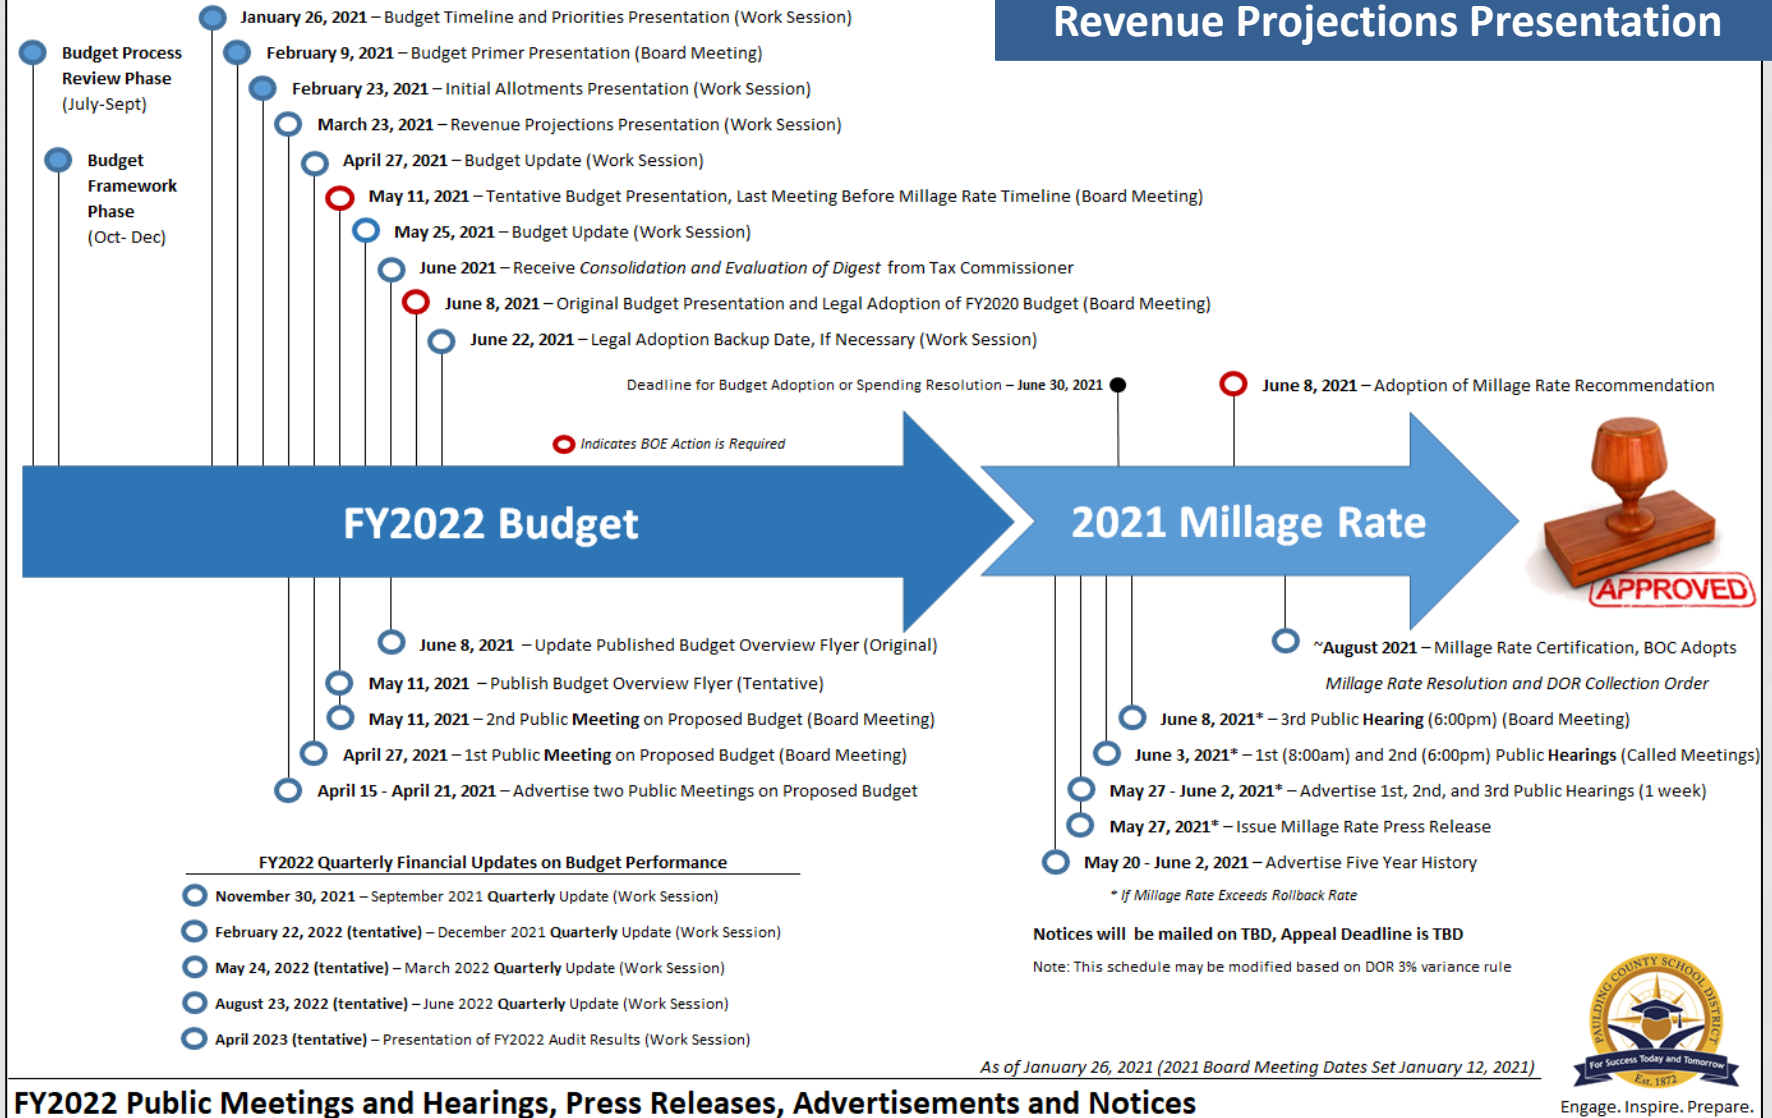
Revenue Projections Presentation

Budget Process Review Phase (July-Sept)

Budget Framework Phase (Oct- Dec)

January 26, 2021 – Budget Timeline and Priorities Presentation (Work Session)
February 9, 2021 – Budget Primer Presentation (Board Meeting)
February 23, 2021 – Initial Allotments Presentation (Work Session)
March 23, 2021 – Revenue Projections Presentation (Work Session)
April 27, 2021 – Budget Update (Work Session)
May 11, 2021 – Tentative Budget Presentation, Last Meeting Before Millage Rate Timeline (Board Meeting)
May 25, 2021 – Budget Update (Work Session)
June 2021 – Receive Consolidation and Evaluation of Digest from Tax Commissioner
June 8, 2021 – Original Budget Presentation and Legal Adoption of FY2020 Budget (Board Meeting)
June 22, 2021 – Legal Adoption Backup Date, If Necessary (Work Session)

Deadline for Budget Adoption or Spending Resolution – June 30, 2021

June 8, 2021 – Adoption of Millage Rate Recommendation

Indicates BOE Action is Required

FY2022 Budget

2021 Millage Rate

APPROVED

June 8, 2021 – Update Published Budget Overview Flyer (Original)
May 11, 2021 – Publish Budget Overview Flyer (Tentative)
May 11, 2021 – 2nd Public Meeting on Proposed Budget (Board Meeting)
April 27, 2021 – 1st Public Meeting on Proposed Budget (Board Meeting)
April 15 - April 21, 2021 – Advertise two Public Meetings on Proposed Budget

~August 2021 – Millage Rate Certification, BOC Adopts Millage Rate Resolution and DOR Collection Order
June 8, 2021* – 3rd Public Hearing (6:00pm) (Board Meeting)
June 3, 2021* – 1st (8:00am) and 2nd (6:00pm) Public Hearings (Called Meetings)
May 27 - June 2, 2021* – Advertise 1st, 2nd, and 3rd Public Hearings (1 week)
May 27, 2021* – Issue Millage Rate Press Release
May 20 - June 2, 2021 – Advertise Five Year History
* If Millage Rate Exceeds Rollback Rate

FY2022 Quarterly Financial Updates on Budget Performance
November 30, 2021 – September 2021 Quarterly Update (Work Session)
February 22, 2022 (tentative) – December 2021 Quarterly Update (Work Session)
May 24, 2022 (tentative) – March 2022 Quarterly Update (Work Session)
August 23, 2022 (tentative) – June 2022 Quarterly Update (Work Session)
April 2023 (tentative) – Presentation of FY2022 Audit Results (Work Session)

Notices will be mailed on TBD, Appeal Deadline is TBD

Note: This schedule may be modified based on DOR 3% variance rule

As of January 26, 2021 (2021 Board Meeting Dates Set January 12, 2021)

PAULDING COUNTY SCHOOL DISTRICT For Success Today and Tomorrow Est. 1872

FY2022 Public Meetings and Hearings, Press Releases, Advertisements and Notices

Engage. Inspire. Prepare.